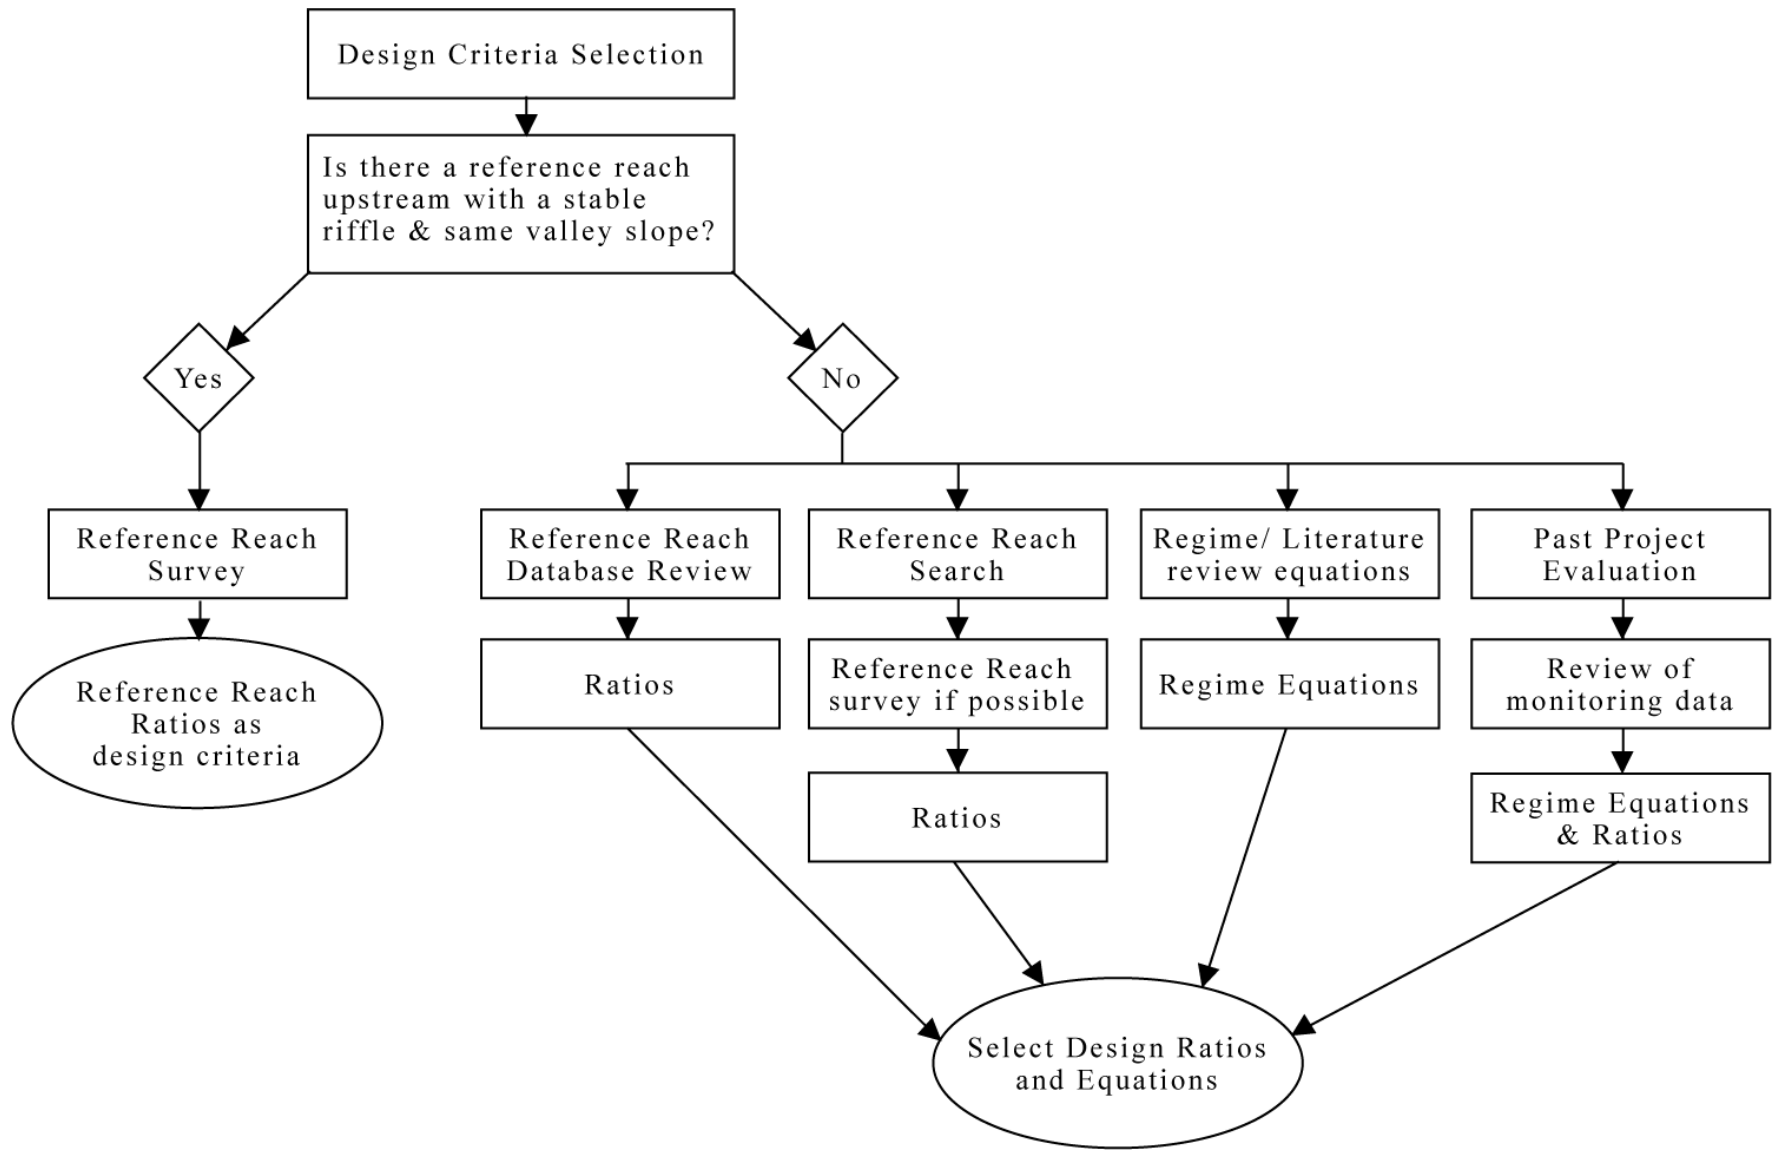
Design Criteria Selection

Is there a reference reach upstream with a stable riffle & same valley slope?

Yes

No

Reference Reach Survey

Reference Reach Ratios as design criteria

Reference Reach Database Review

Ratios

Reference Reach Search

Reference Reach survey if possible

Ratios

Regime/ Literature review equations

Regime Equations

Past Project Evaluation

Review of monitoring data

Regime Equations & Ratios

Select Design Ratios and Equations